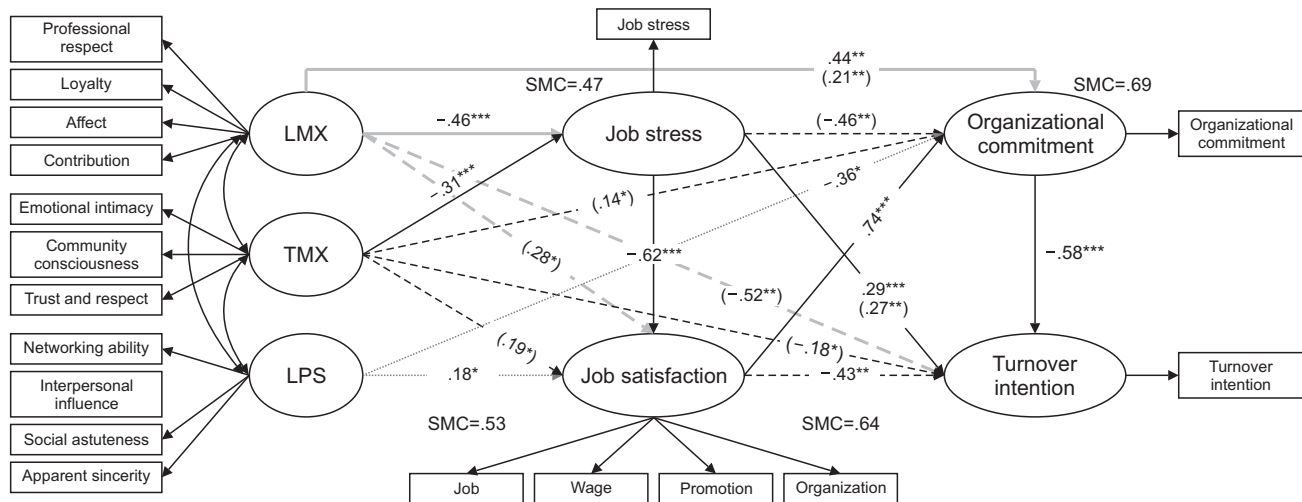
Professional respect

Loyalty

Affect

Contribution

Emotional intimacy

Community consciousness

Trust and respect

Networking ability

Interpersonal influence

Social astuteness

Apparent sincerity

Job stress

.44**
(.21**)

SMC=.47

SMC=.69

LMX

−.46***

Job stress

(−.46**)

Organizational commitment

Organizational commitment

−.31***

(.14*)

.36*

TMX

(.28*)

−.62***

.74***

−.58***

(−.52**)

.29***
(.27**)

(.19*)

(−.18*)

LPS

.18*

Job satisfaction

−.43**

Turnover intention

Turnover intention

SMC=.53

SMC=.64

Job

Wage

Promotion

Organization